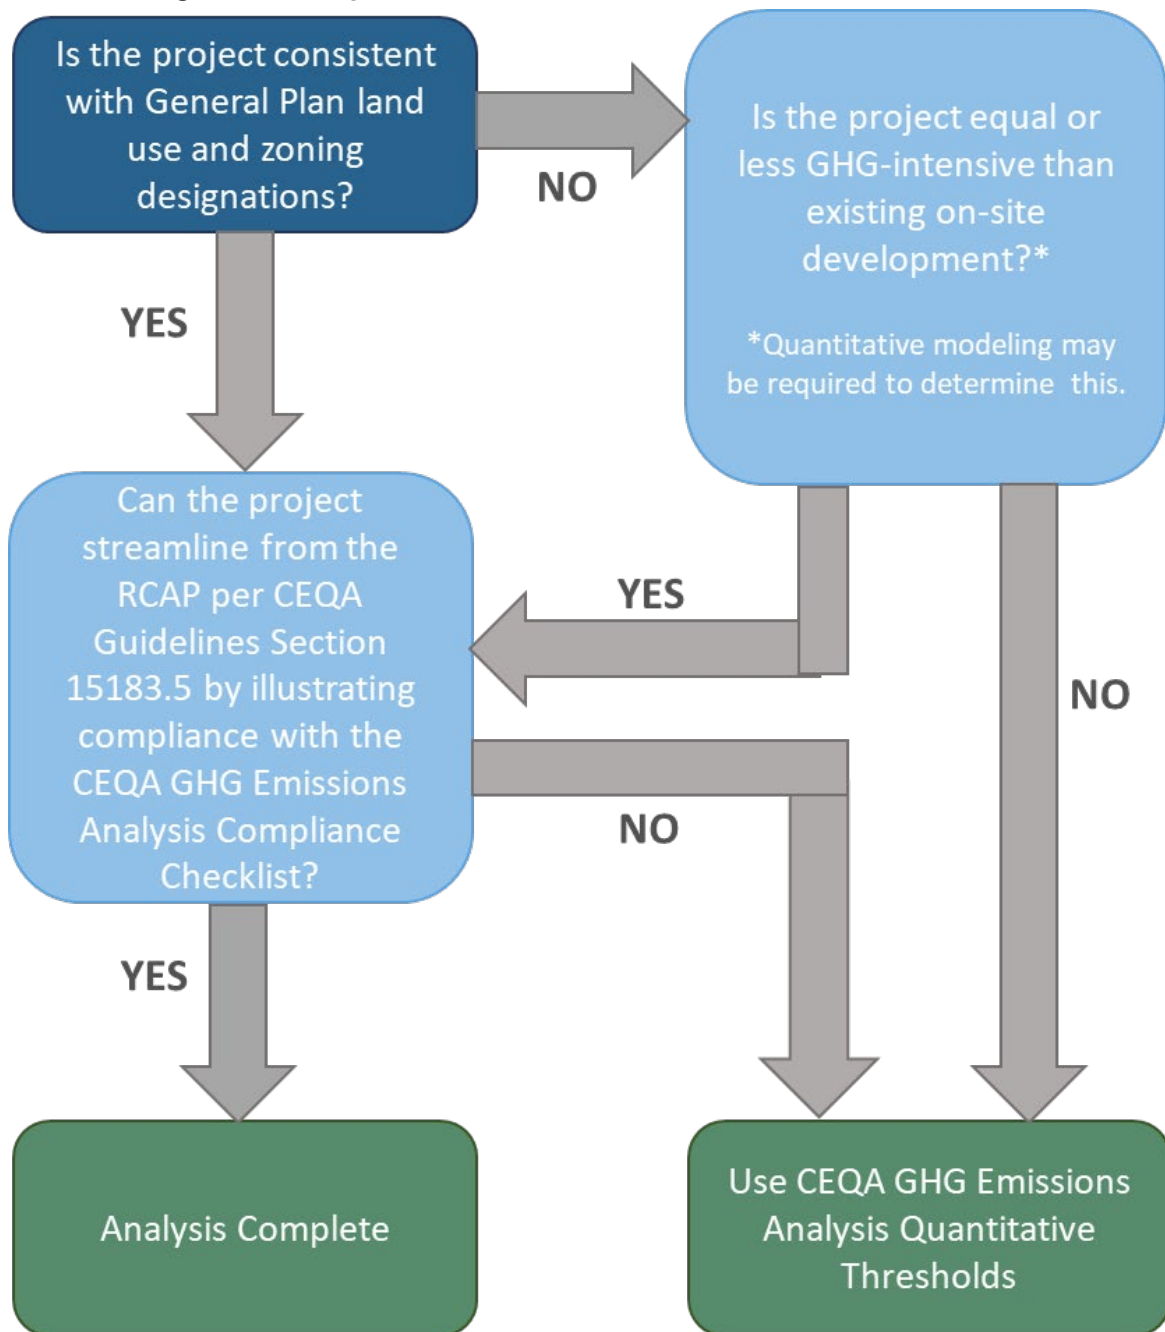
Is the project consistent with General Plan land use and zoning designations?

NO

Is the project equal or less GHG-intensive than existing on-site development?*

*Quantitative modeling may be required to determine this.

YES

Can the project streamline from the RCAP per CEQA Guidelines Section 15183.5 by illustrating compliance with the CEQA GHG Emissions Analysis Compliance Checklist?

YES

NO

NO

YES

Analysis Complete

Use CEQA GHG Emissions Analysis Quantitative Thresholds